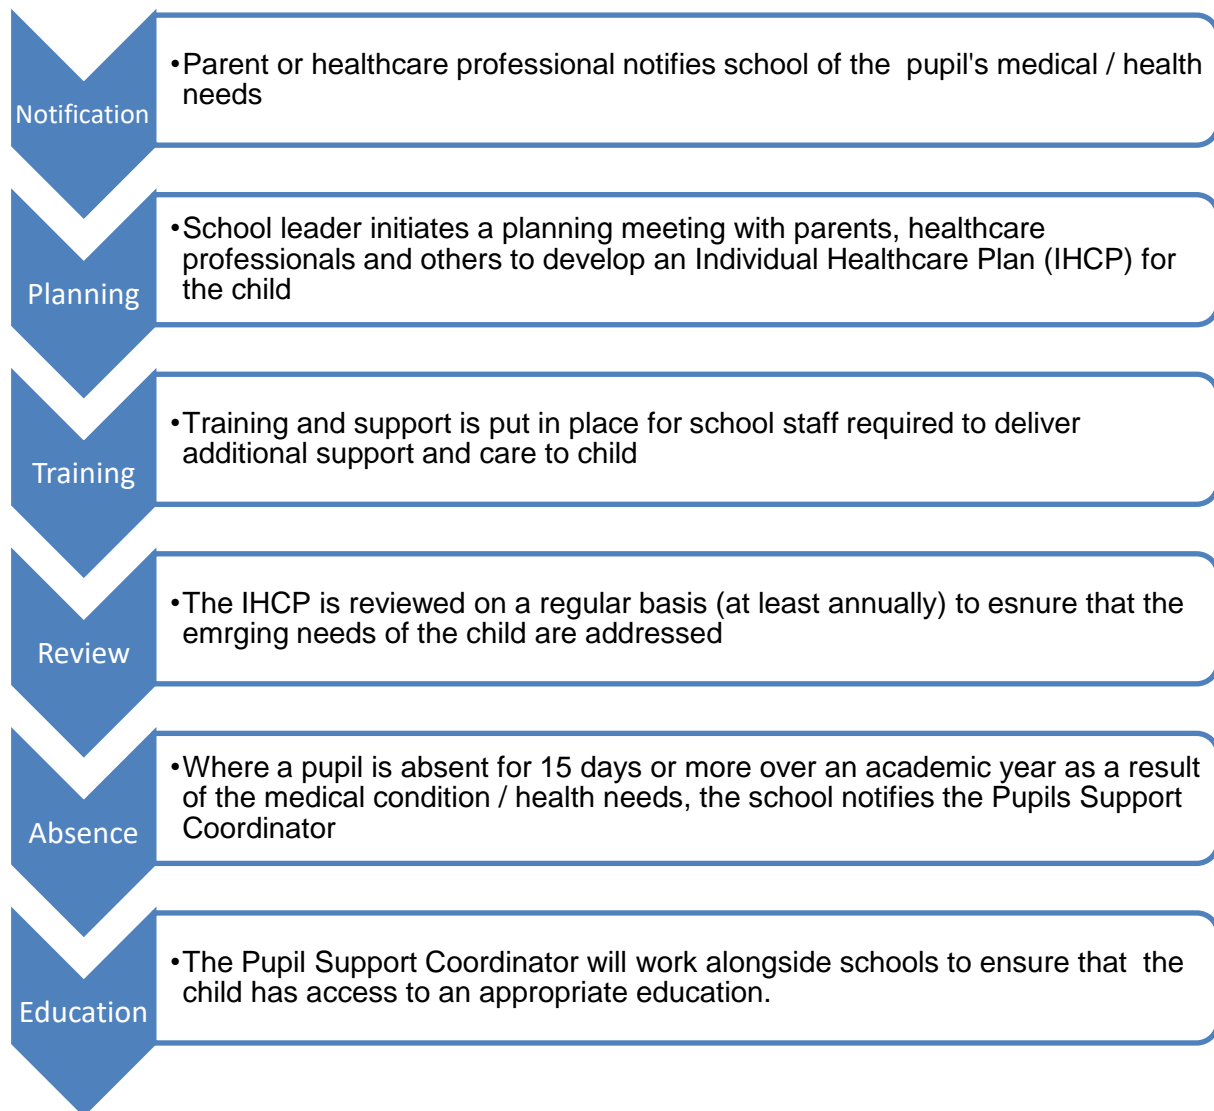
Notification

•Parent or healthcare professional notifies school of the pupil's medical / health needs

Planning

•School leader initiates a planning meeting with parents, healthcare professionals and others to develop an Individual Healthcare Plan (IHCP) for the child

Training

•Training and support is put in place for school staff required to deliver additional support and care to child

Review

•The IHCP is reviewed on a regular basis (at least annually) to esnure that the emrging needs of the child are addressed

Absence

•Where a pupil is absent for 15 days or more over an academic year as a result of the medical condition / health needs, the school notifies the Pupils Support Coordinator

Education

•The Pupil Support Coordinator will work alongside schools to ensure that the child has access to an appropriate education.